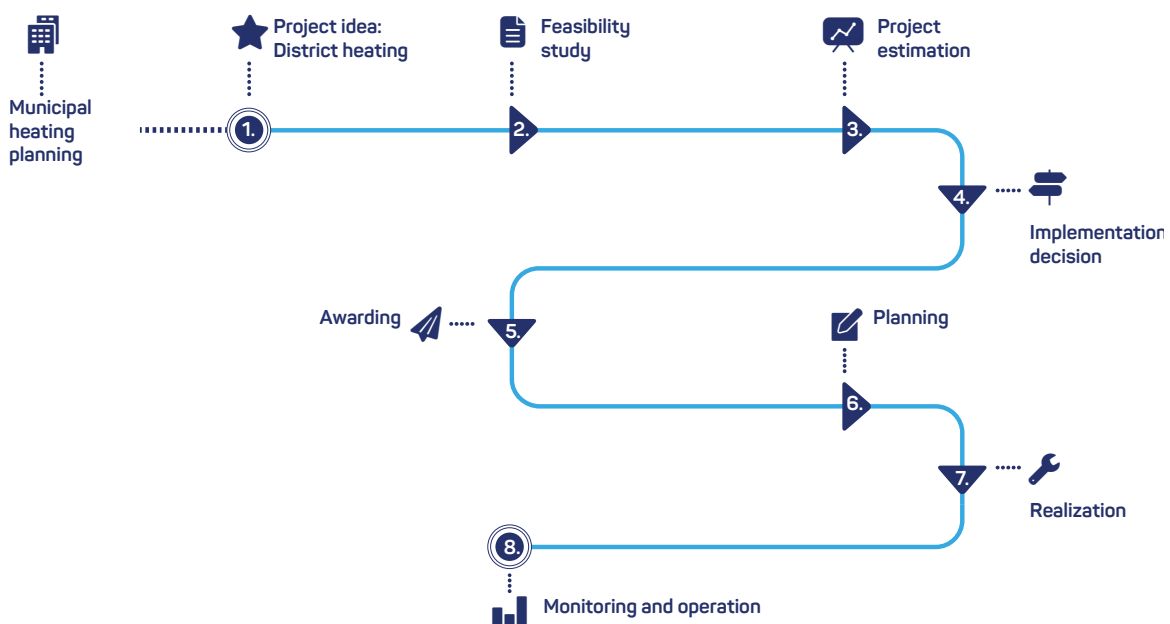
Municipal heating planning

Project idea: District heating

1.

Feasibility study

2.

Project estimation

3.

4.

Implementation decision

Awarding

5.

Planning

6.

7.

Realization

8.

Monitoring and operation